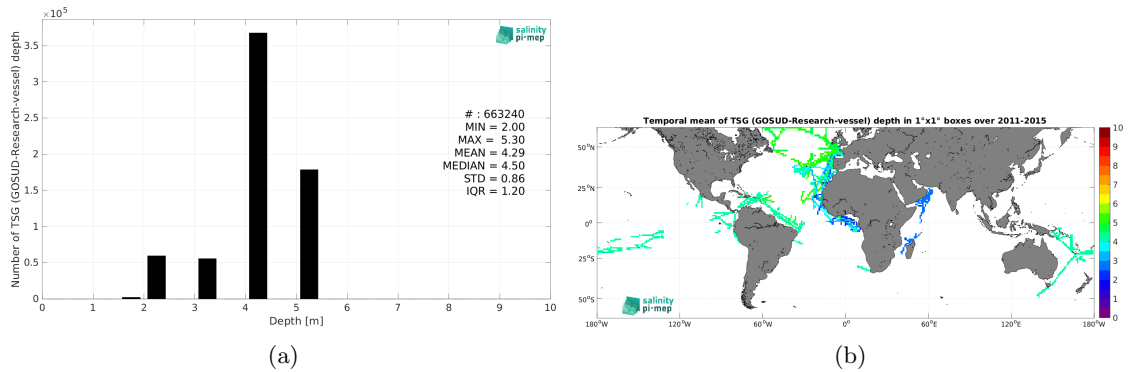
$\times 10^5$

3.5

3

2.5

2

1.5

1

0.5

0

Number of TSG (GOSUD-Research-vessel) depth

salinity pi-mep

# : 663240
MIN = 2.00
MAX = 5.30
MEAN = 4.29
MEDIAN = 4.50
STD = 0.86
IQR = 1.20

0 1 2 3 4 5 6 7 8 9 10

Depth [m]

(a)

Temporal mean of TSG (GOSUD-Research-vessel) depth in 1°x1° boxes over 2011-2015

50°N

25°N

0°

25°S

50°S

salinity pi-mep

180°W 120°W 60°W 0° 60°E 120°E 180°W

10 9 8 7 6 5 4 3 2 1 0

(b)